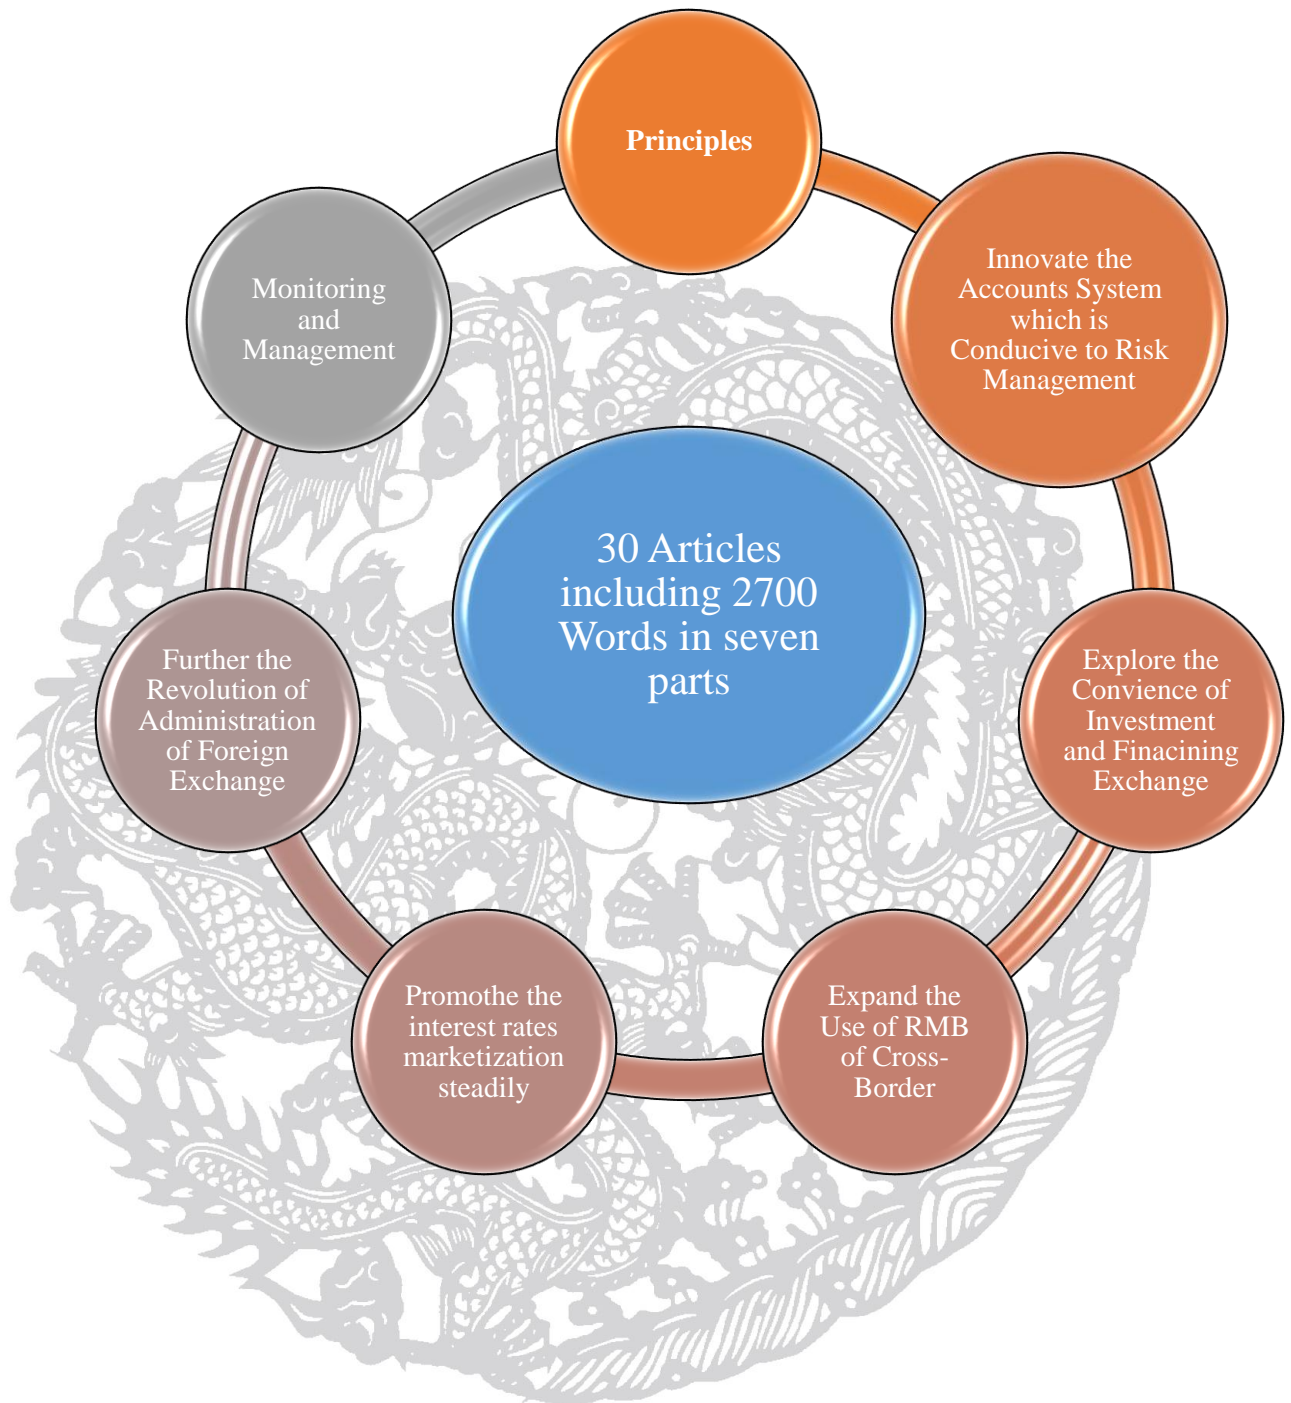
Principles

Innovate the Accounts System which is Conducive to Risk Management

30 Articles including 2700 Words in seven parts

Monitoring and Management

Further the Revolution of Administration of Foreign Exchange

Explore the Convience of Investment and Finacining Exchange

Promothe the interest rates marketization steadily

Expand the Use of RMB of Cross-Border